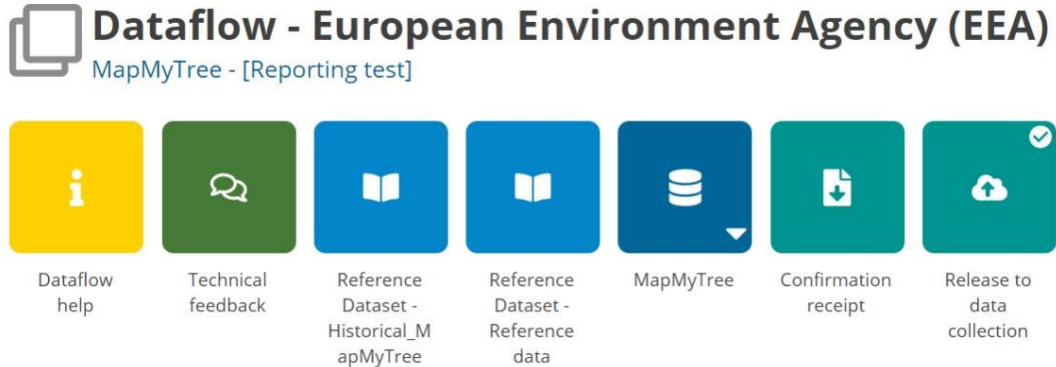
Dataflow - European Environment Agency (EEA)
MapMyTree - [Reporting test]

Dataflow help

Technical feedback

Reference Dataset - Historical_MapMyTree

Reference Dataset - Reference data

MapMyTree

Confirmation receipt

Release to data collection